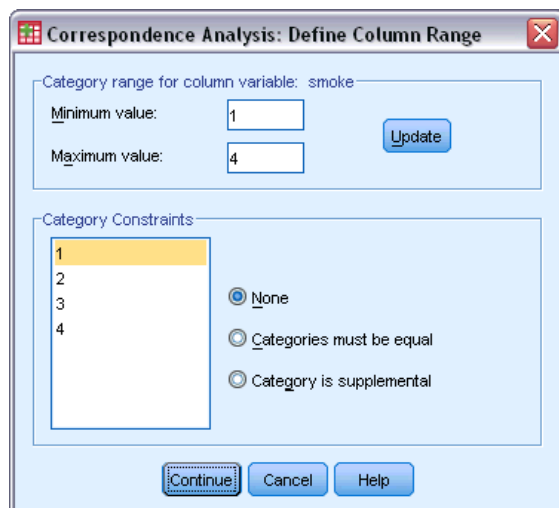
Correspondence Analysis: Define Column Range

Category range for column variable: smoke

Minimum value: 1

Maximum value: 4

Update

Category Constraints

1
2
3
4

None

Categories must be equal

Category is supplemental

Continue Cancel Help